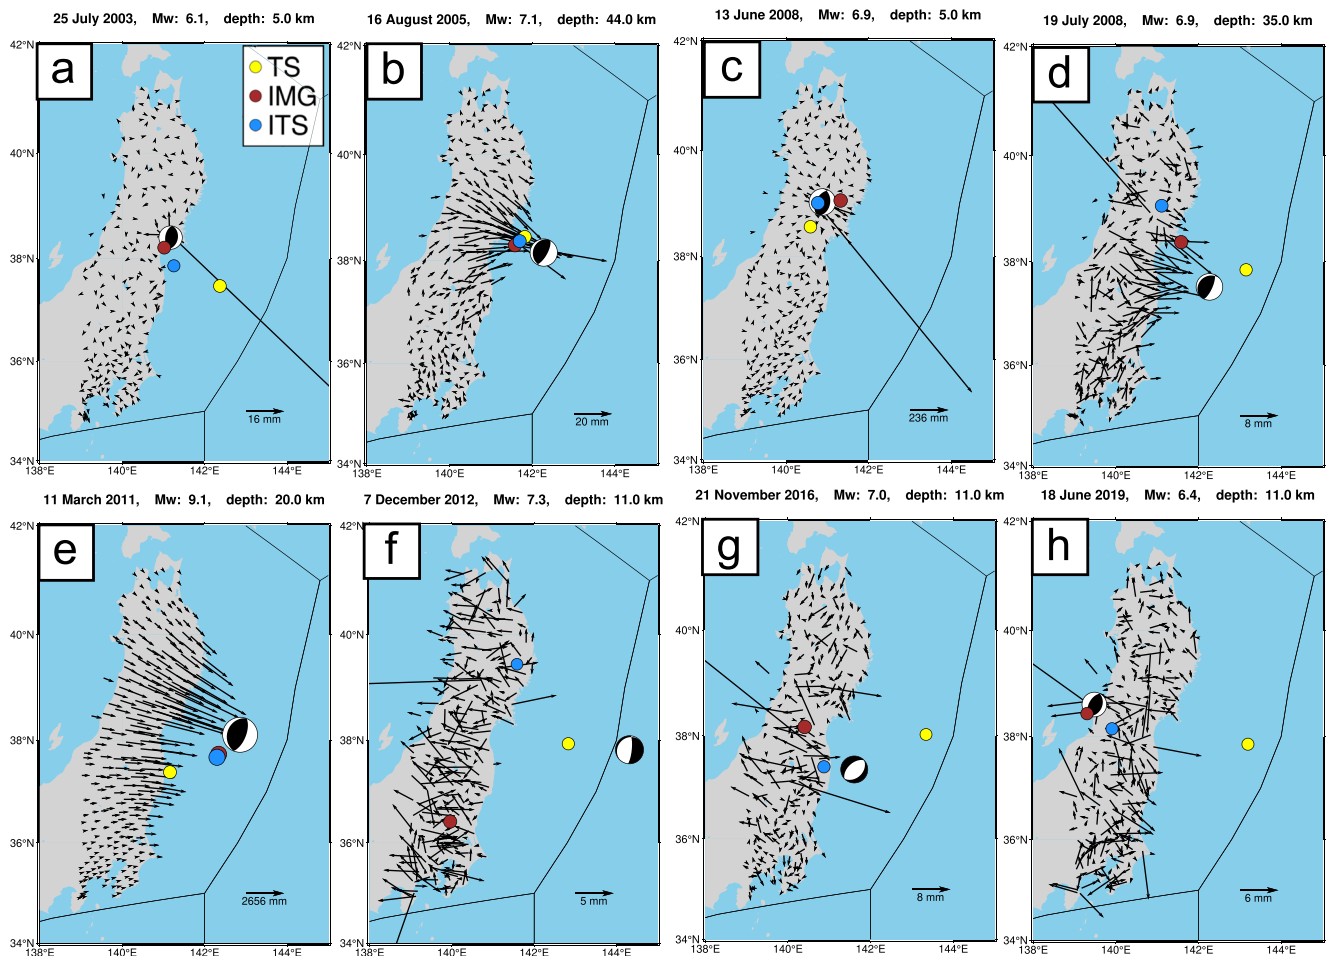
25 July 2003, Mw: 6.1, depth: 5.0 km

a

TS
IMG
ITS

42°N
40°N
38°N
36°N
34°N
138°E 140°E 142°E 144°E

16 mm

16 August 2005, Mw: 7.1, depth: 44.0 km

b

42°N
40°N
38°N
36°N
34°N
138°E 140°E 142°E 144°E

20 mm

13 June 2008, Mw: 6.9, depth: 5.0 km

c

42°N
40°N
38°N
36°N
34°N
138°E 140°E 142°E 144°E

236 mm

19 July 2008, Mw: 6.9, depth: 35.0 km

d

42°N
40°N
38°N
36°N
34°N
138°E 140°E 142°E 144°E

8 mm

11 March 2011, Mw: 9.1, depth: 20.0 km

e

42°N
40°N
38°N
36°N
34°N
138°E 140°E 142°E 144°E

2656 mm

7 December 2012, Mw: 7.3, depth: 11.0 km

f

42°N
40°N
38°N
36°N
34°N
138°E 140°E 142°E 144°E

5 mm

21 November 2016, Mw: 7.0, depth: 11.0 km

g

42°N
40°N
38°N
36°N
34°N
138°E 140°E 142°E 144°E

8 mm

18 June 2019, Mw: 6.4, depth: 11.0 km

h

42°N
40°N
38°N
36°N
34°N
138°E 140°E 142°E 144°E

6 mm